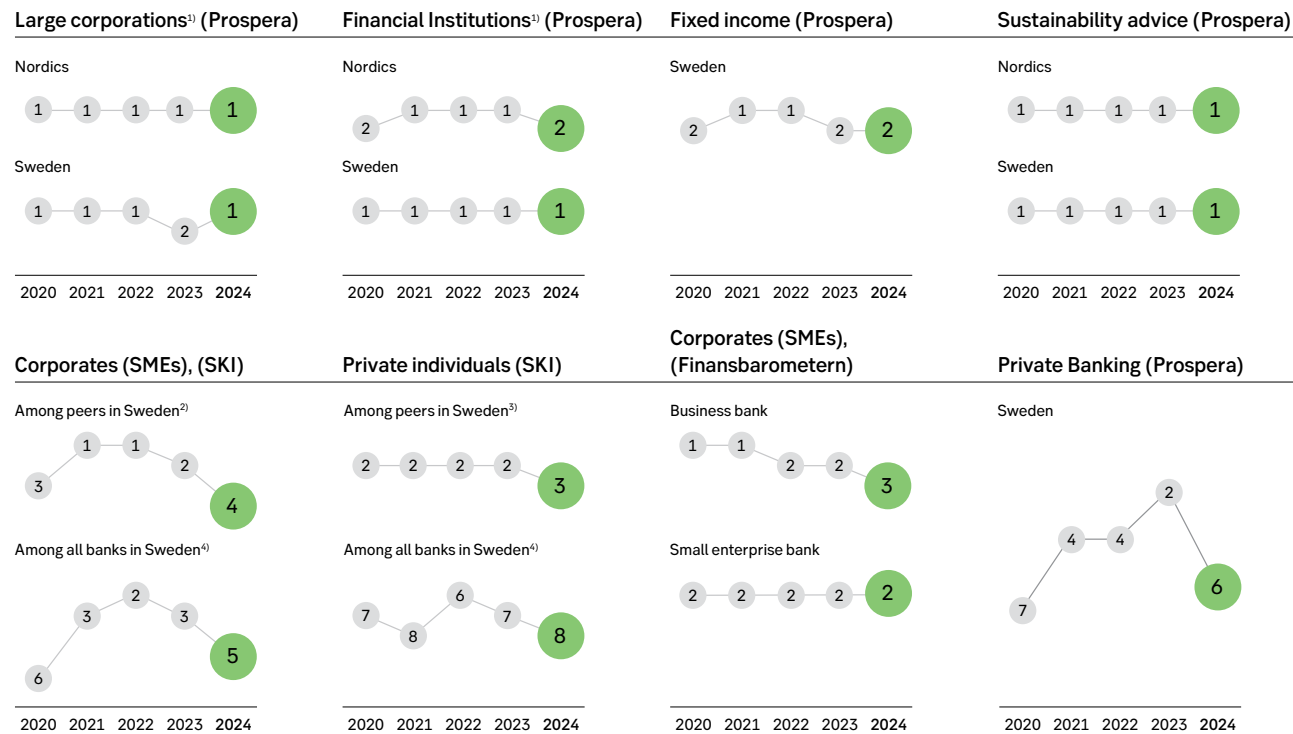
Large corporations$^{1)}$ (Prospera)

Nordics

1 1 1 1 1

Sweden

1 1 1 2 1

2020 2021 2022 2023 2024

Financial Institutions$^{1)}$ (Prospera)

Nordics

2 1 1 1 2

Sweden

1 1 1 1 1

2020 2021 2022 2023 2024

Fixed income (Prospera)

Sweden

2 1 1 2 2

2020 2021 2022 2023 2024

Sustainability advice (Prospera)

Nordics

1 1 1 1 1

Sweden

1 1 1 1 1

2020 2021 2022 2023 2024

Corporates (SMEs), (SKI)

Among peers in Sweden$^{2)}$

3 1 1 2 4

Among all banks in Sweden$^{4)}$

6 3 2 3 5

2020 2021 2022 2023 2024

Private individuals (SKI)

Among peers in Sweden$^{3)}$

2 2 2 2 3

Among all banks in Sweden$^{4)}$

7 8 6 7 8

2020 2021 2022 2023 2024

Corporates (SMEs), (Finansbarometern)

Business bank

1 1 2 2 3

Small enterprise bank

2 2 2 2 2

2020 2021 2022 2023 2024

Private Banking (Prospera)

Sweden

7 4 4 2 6

2020 2021 2022 2023 2024